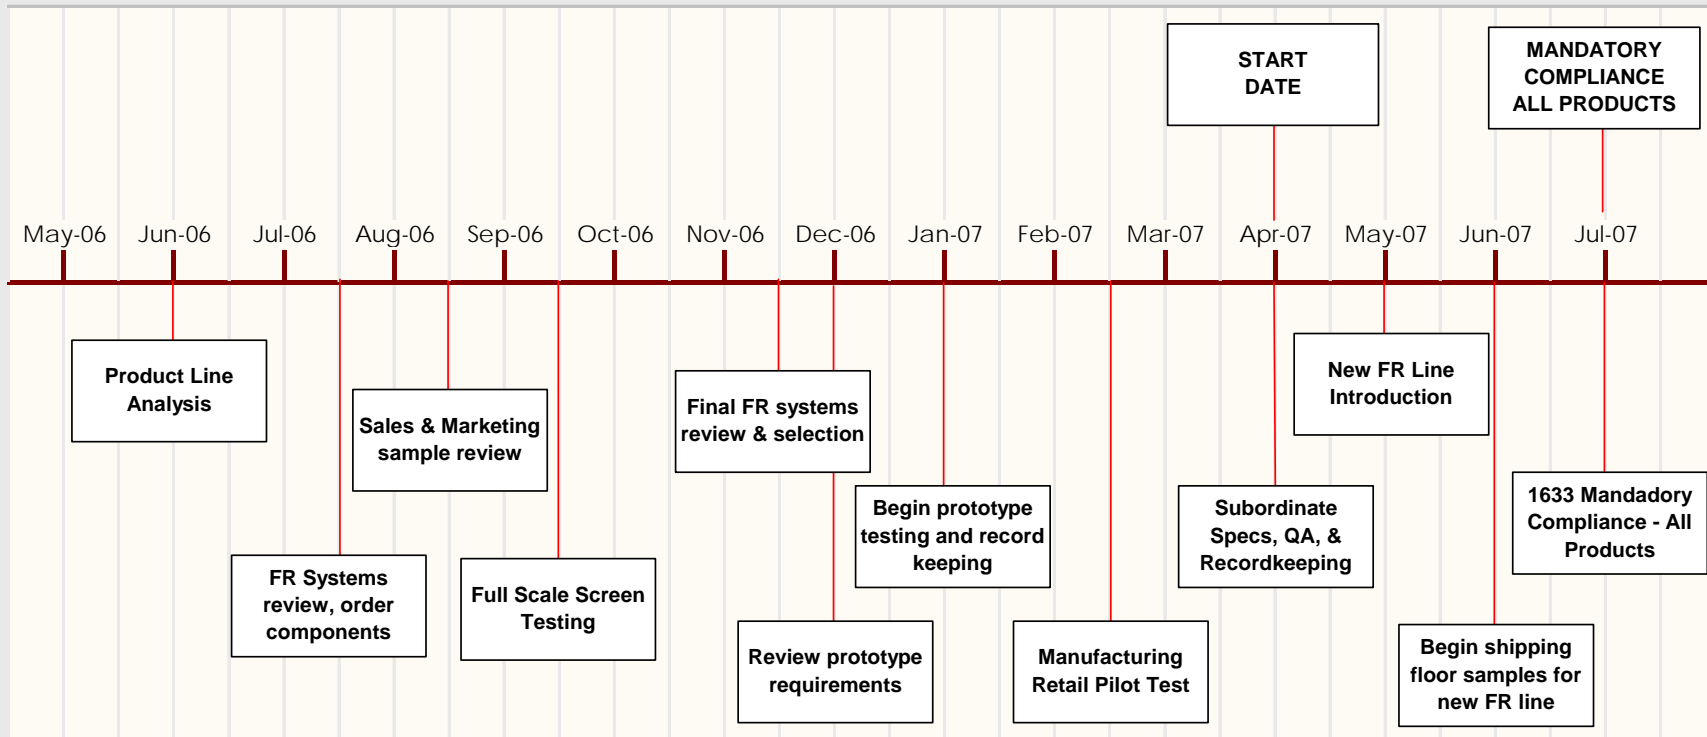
START DATE

MANDATORY COMPLIANCE ALL PRODUCTS

May-06 Jun-06 Jul-06 Aug-06 Sep-06 Oct-06 Nov-06 Dec-06 Jan-07 Feb-07 Mar-07 Apr-07 May-07 Jun-07 Jul-07

Product Line Analysis

Sales & Marketing sample review

Final FR systems review & selection

New FR Line Introduction

Begin prototype testing and record keeping

Subordinate Specs, QA, & Recordkeeping

1633 Mandadory Compliance - All Products

FR Systems review, order components

Full Scale Screen Testing

Review prototype requirements

Manufacturing Retail Pilot Test

Begin shipping floor samples for new FR line